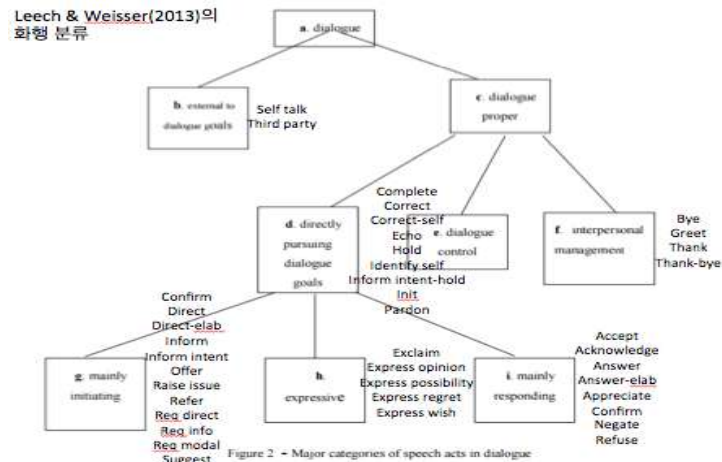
Leech & Weisser(2013)의 화행 분류

a. dialogue

b. external to dialogue goals

Self talk
Third party

c. dialogue proper

d. directly pursuing dialogue goals

Complete
Correct
Correct-self
Echo
Hold
Identify self
Inform intent-hold
Init
Pardon

e. dialogue control

f. interpersonal management

Bye
Greet
Thank
Thank-bye

Confirm
Direct
Direct-elab
Inform
Inform intent
Offer
Raise issue
Refer
Req direct
Req info
Req modal
Suggest

g. mainly initiating

h. expressive

Exclaim
Express opinion
Express possibility
Express regret
Express wish

i. mainly responding

Accept
Acknowledge
Answer
Answer-elab
Appreciate
Confirm
Negate
Refuse

Figure 2 - Major categories of speech acts in dialogue